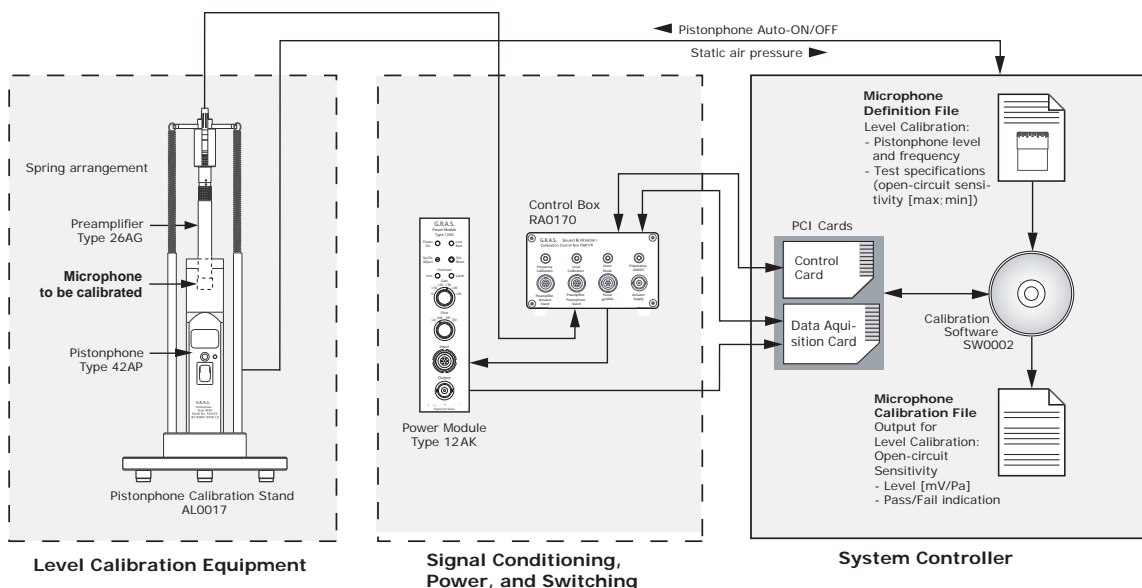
Pistonphone Auto-ON/OFF

Static air pressure

Spring arrangement

Preamplifier Type 26AG

**Microphone to be calibrated**

Pistonphone Type 42AP

Pistonphone Calibration Stand AL0017

Level Calibration Equipment

G.R.A.S. Power Module Type 12AK

Power Module Type 12AK

Control Box RA0170

G.R.A.S. Sound & Vibration Calibration Control Box RA0170

Signal Conditioning, Power, and Switching

**Microphone Definition File**
Level Calibration:
- Pistonphone level and frequency
- Test specifications (open-circuit sensitivity [max; min])

PCI Cards

Control Card

Data Aquisition Card

Calibration Software SW0002

**Microphone Calibration File**
Output for Level Calibration:
Open-circuit Sensitivity
- Level [mV/Pa]
- Pass/Fail indication

System Controller